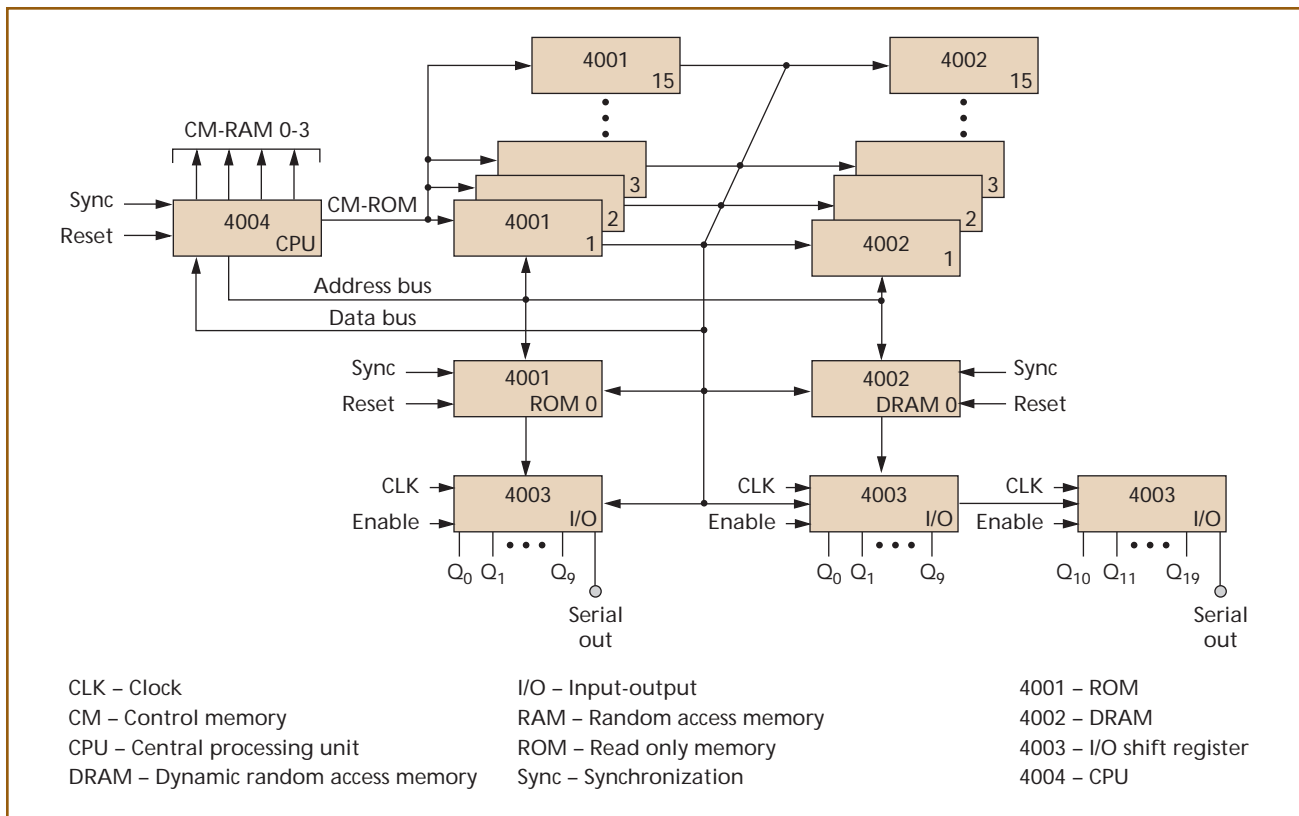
4001
15

4002
15

CM-RAM 0-3

Sync
Reset

4004
CPU

CM-ROM

3
2
4001
1

3
2
4002
1

Address bus
Data bus

Sync
Reset

4001
ROM 0

4002
DRAM 0

Sync
Reset

CLK
Enable

4003
I/O

$Q_0$ $Q_1$ $Q_9$

Serial out

CLK
Enable

4003
I/O

$Q_0$ $Q_1$ $Q_9$

CLK
Enable

4003
I/O

$Q_{10}$ $Q_{11}$ $Q_{19}$

Serial out

CLK – Clock
CM – Control memory
CPU – Central processing unit
DRAM – Dynamic random access memory

I/O – Input-output
RAM – Random access memory
ROM – Read only memory
Sync – Synchronization

4001 – ROM
4002 – DRAM
4003 – I/O shift register
4004 – CPU